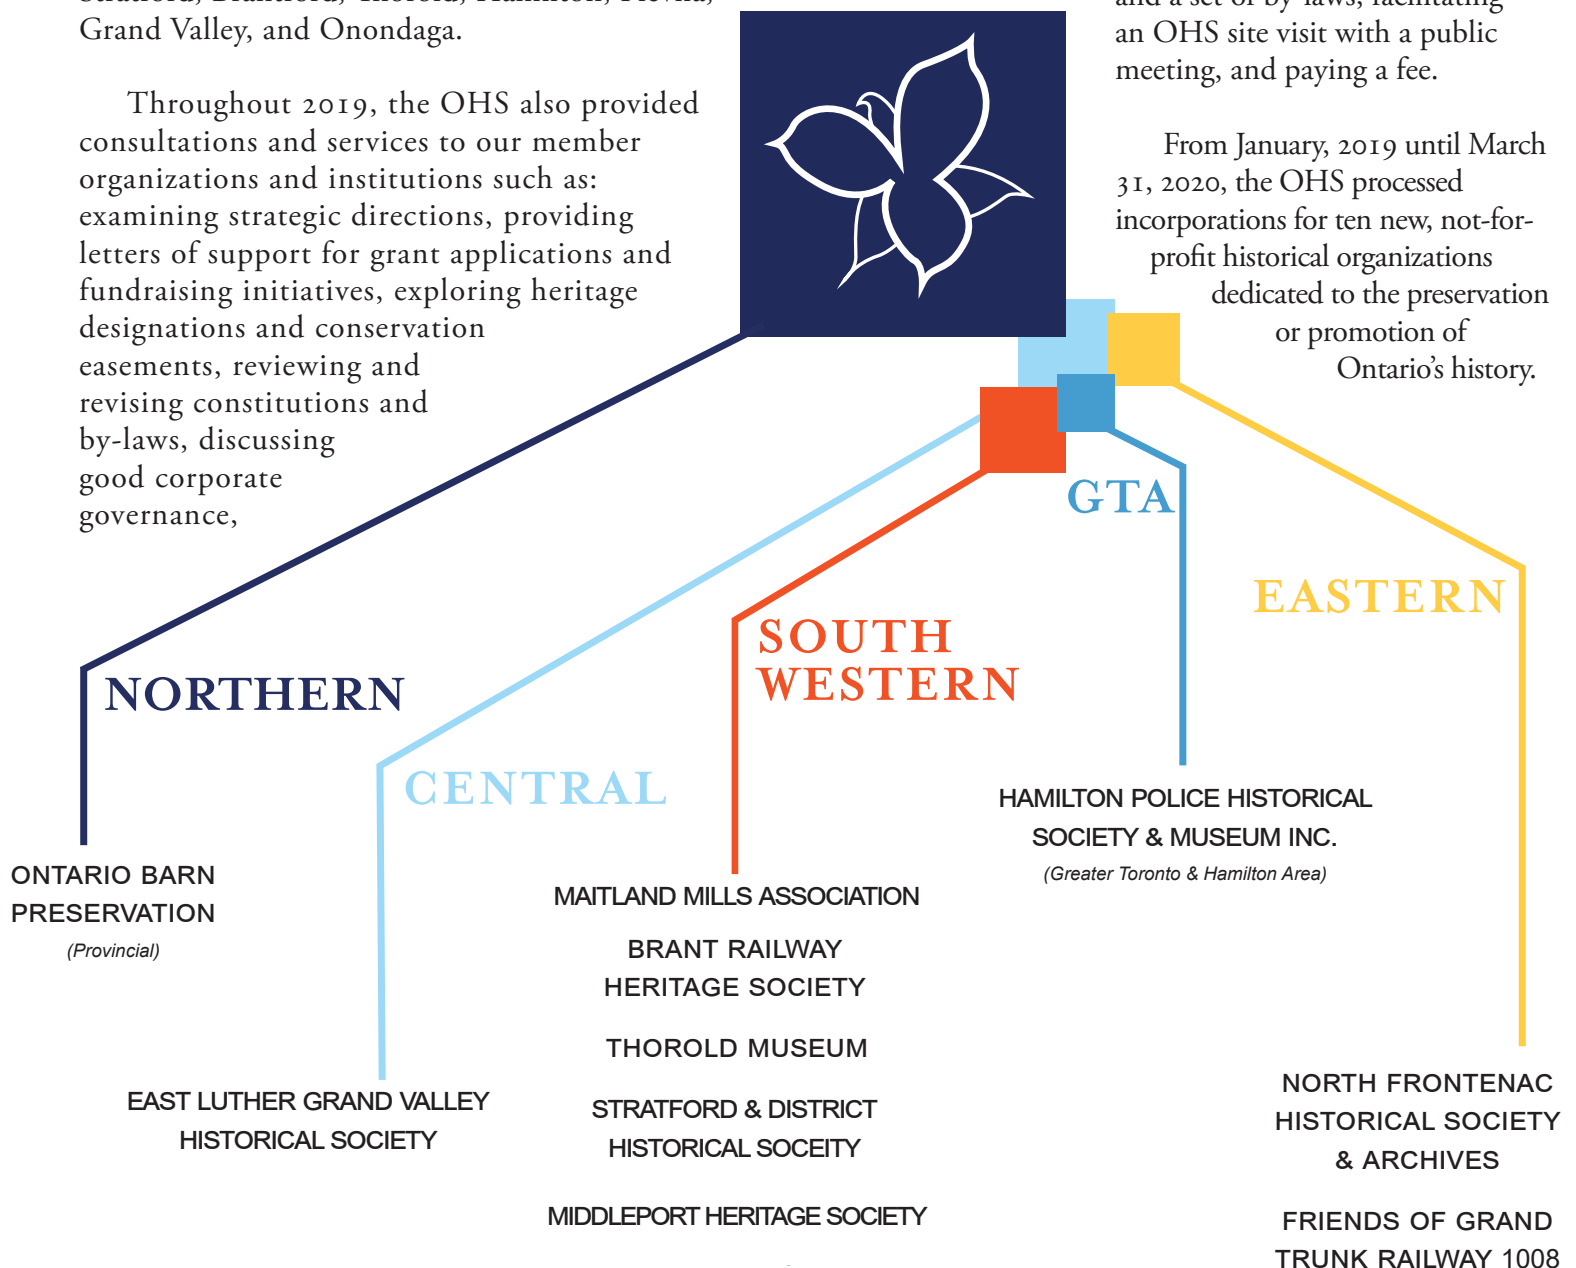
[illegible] Grand Valley, and Onondaga.

Throughout 2019, the OHS also provided consultations and services to our member organizations and institutions such as: examining strategic directions, providing letters of support for grant applications and fundraising initiatives, exploring heritage designations and conservation easements, reviewing and revising constitutions and by-laws, discussing good corporate governance,

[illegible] an OHS site visit with a public meeting, and paying a fee.

From January, 2019 until March 31, 2020, the OHS processed incorporations for ten new, not-for-profit historical organizations dedicated to the preservation or promotion of Ontario's history.

NORTHERN

CENTRAL

SOUTH WESTERN

GTA

EASTERN

ONTARIO BARN PRESERVATION
(Provincial)

EAST LUTHER GRAND VALLEY HISTORICAL SOCIETY

MAITLAND MILLS ASSOCIATION

BRANT RAILWAY HERITAGE SOCIETY

THOROLD MUSEUM

STRATFORD & DISTRICT HISTORICAL SOCEITY

MIDDLEPORT HERITAGE SOCIETY

HAMILTON POLICE HISTORICAL SOCIETY & MUSEUM INC.
(Greater Toronto & Hamilton Area)

NORTH FRONTENAC HISTORICAL SOCIETY & ARCHIVES

FRIENDS OF GRAND TRUNK RAILWAY 1008